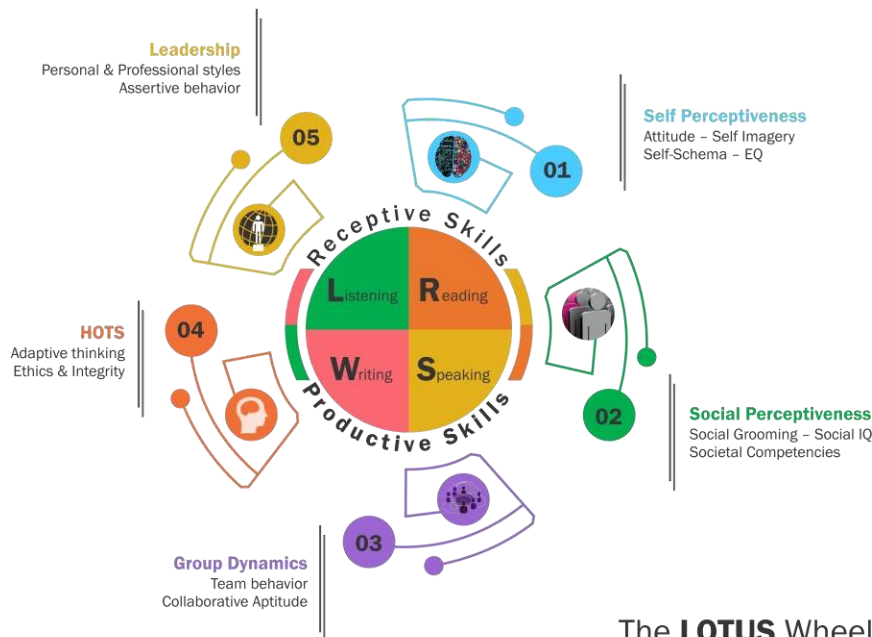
Leadership
Personal & Professional styles
Assertive behavior

05

Self Perceptiveness
Attitude – Self Imagery
Self-Schema – EQ

01

Receptive Skills

Listening
Reading
Writing
Speaking

Productive Skills

HOTS
Adaptive thinking
Ethics & Integrity

04

02

Social Perceptiveness
Social Grooming – Social IQ
Societal Competencies

03

Group Dynamics
Team behavior
Collaborative Aptitude

The LOTUS Wheel